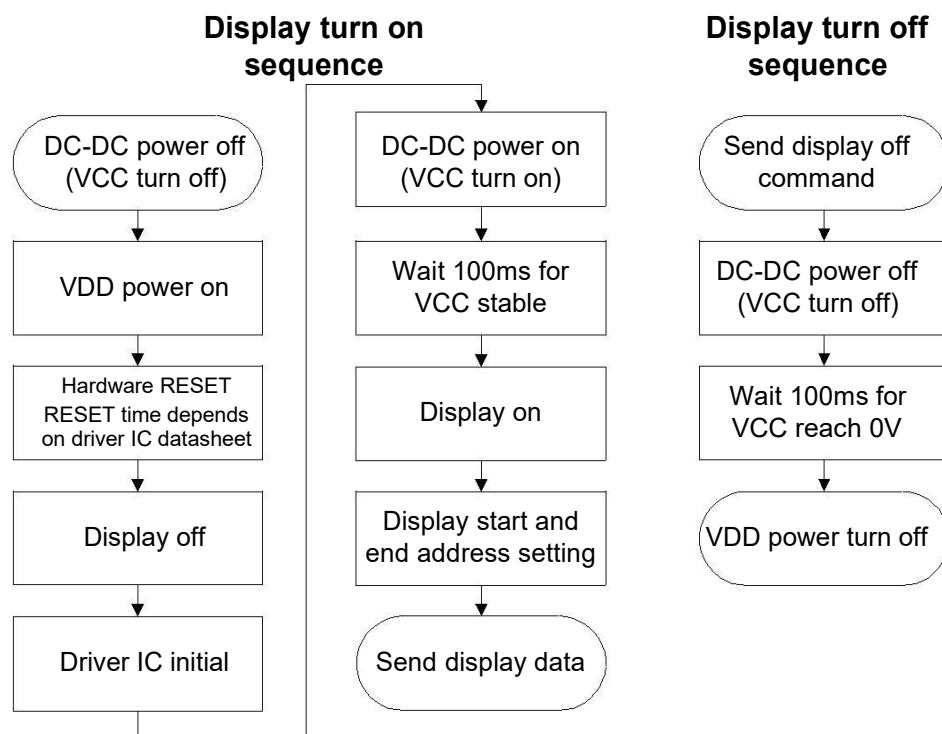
Display turn on sequence

DC-DC power off (VCC turn off)

VDD power on

Hardware RESET
RESET time depends on driver IC datasheet

Display off

Driver IC initial

DC-DC power on (VCC turn on)

Wait 100ms for VCC stable

Display on

Display start and end address setting

Send display data

Display turn off sequence

Send display off command

DC-DC power off (VCC turn off)

Wait 100ms for VCC reach 0V

VDD power turn off